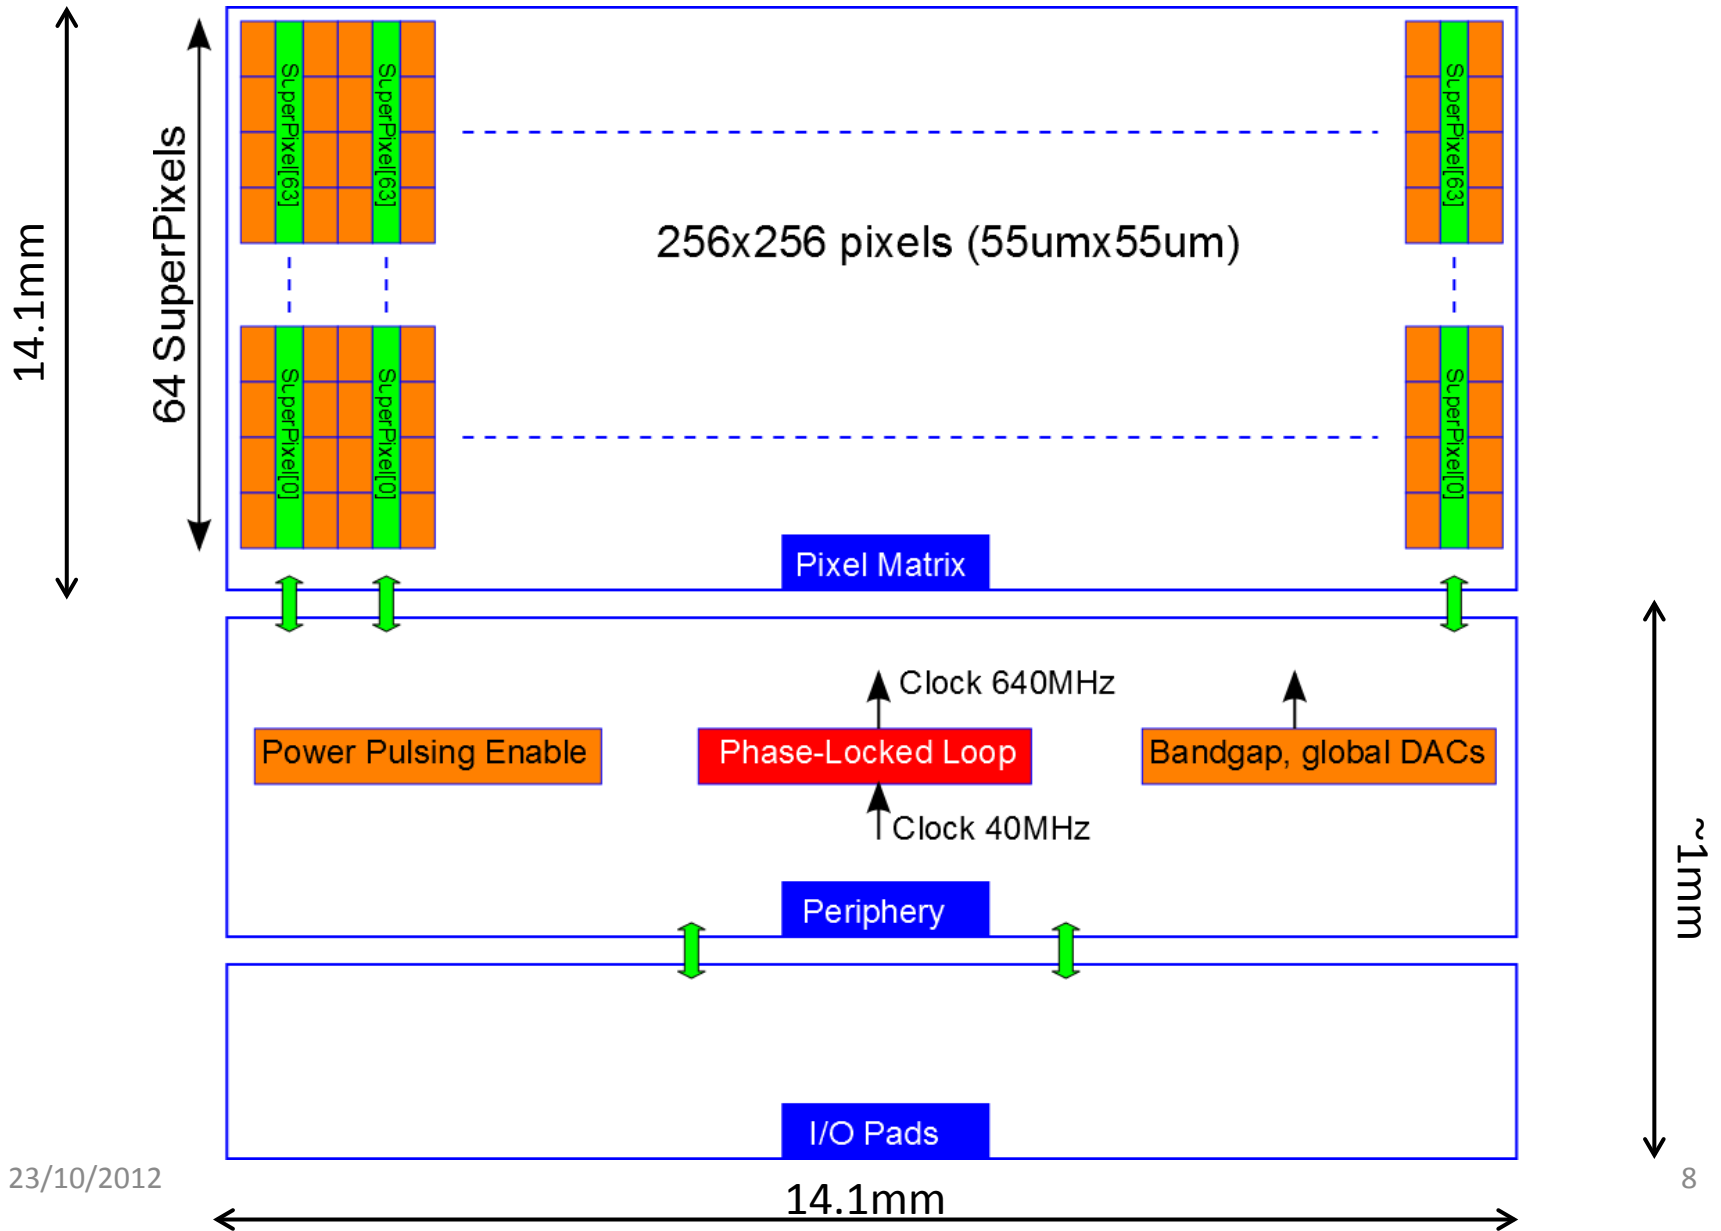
14.1mm

64 SuperPixels

SuperPixel[63]

SuperPixel[63]

SuperPixel[63]

256x256 pixels (55umx55um)

SuperPixel[0]

SuperPixel[0]

SuperPixel[0]

Pixel Matrix

Clock 640MHz

Power Pulsing Enable

Phase-Locked Loop

Bandgap, global DACs

Clock 40MHz

Periphery

~1mm

I/O Pads

23/10/2012

14.1mm

8